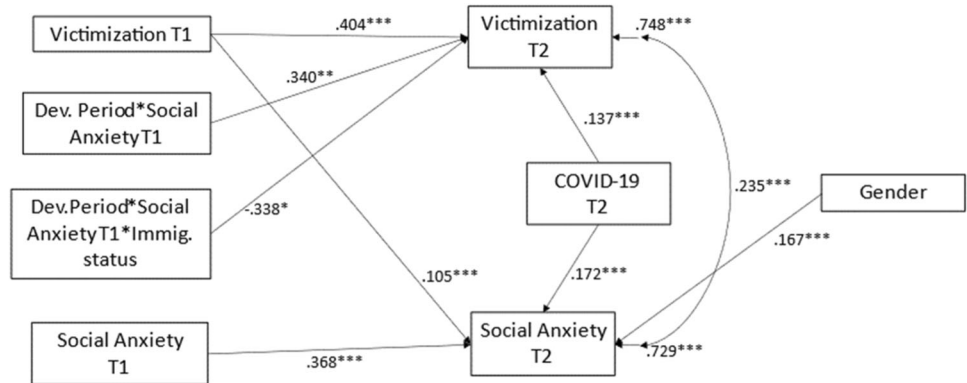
Victimization T1

.404***

Victimization T2

.748***

.340**

Dev. Period*Social AnxietyT1

.137***

Dev.Period*Social AnxietyT1*Immig. status

-.338*

COVID-19 T2

.235***

Gender

.167***

.105***

.172***

Social Anxiety T1

.368***

Social Anxiety T2

.729***